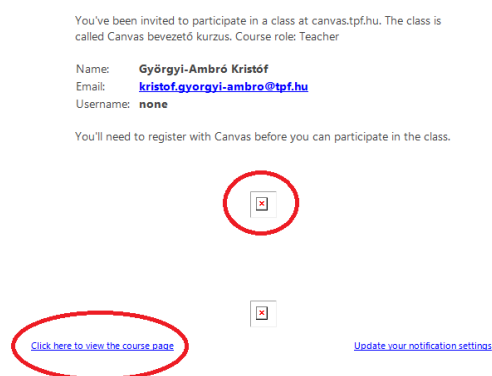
You've been invited to participate in a class at canvas.tpf.hu. The class is called Canvas bevezető kurzus. Course role: Teacher

Name: Györgyi-Ambró Kristóf
Email: kristof.gyorgyi-ambro@tpf.hu
Username: none

You'll need to register with Canvas before you can participate in the class.

Click here to view the course page

Update your notification settings